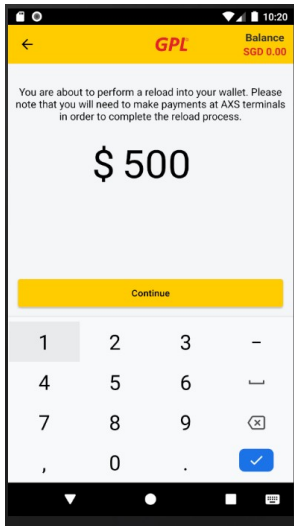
10:20

GPL

Balance
SGD 0.00

You are about to perform a reload into your wallet. Please note that you will need to make payments at AXS terminals in order to complete the reload process.

$ 500

Continue

1
2
3
-
4
5
6
7
8
9
,
0
.